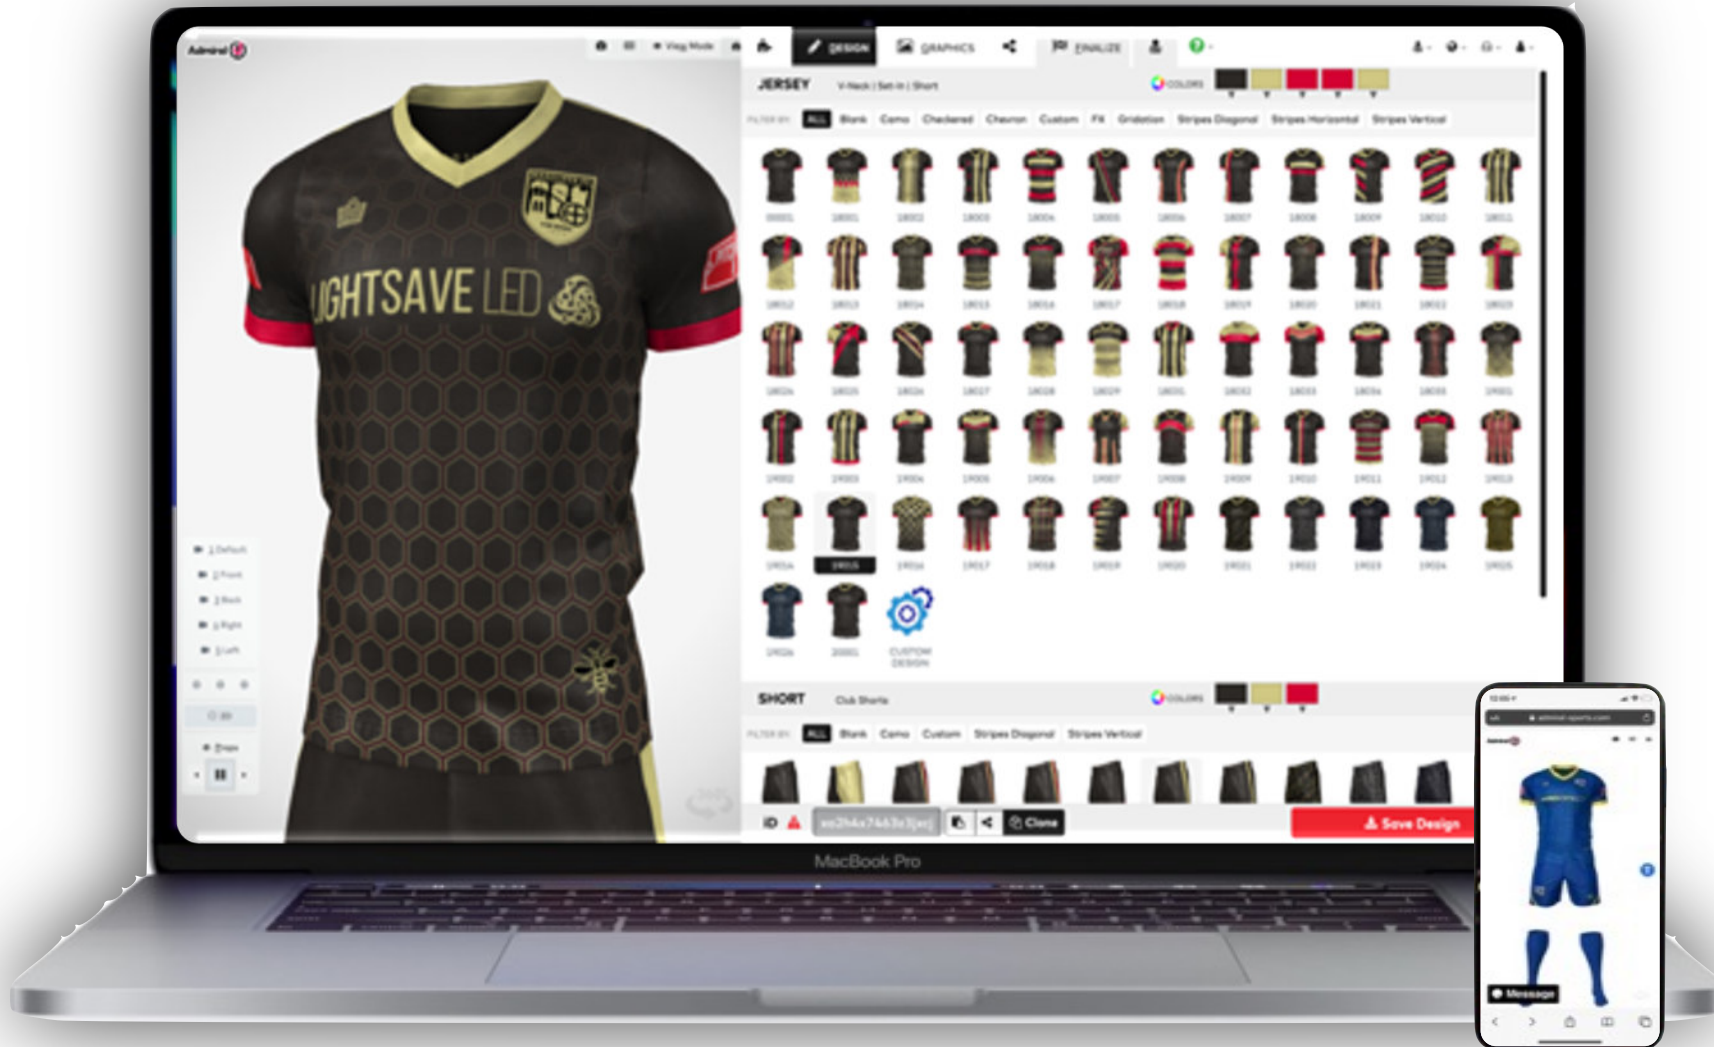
Admiral

View Mode

DESIGN

GRAPHICS

FINALIZE

JERSEY

V-Neck | Set-in | Short

COLORS

FILTER BY:

ALL

Blank

Camo

Checkered

Chevron

Custom

FX

Gradation

Stripes Diagonal

Stripes Horizontal

Stripes Vertical

LIGHTSAVE LED

1 Default

2 Front

3 Back

4 Right

5 Left

CUSTOM DESIGN

SHORT

Club Shorts

COLORS

FILTER BY:

ALL

Blank

Camo

Custom

Stripes Diagonal

Stripes Vertical

ID

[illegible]

Clone

Save Design

MacBook Pro

Message